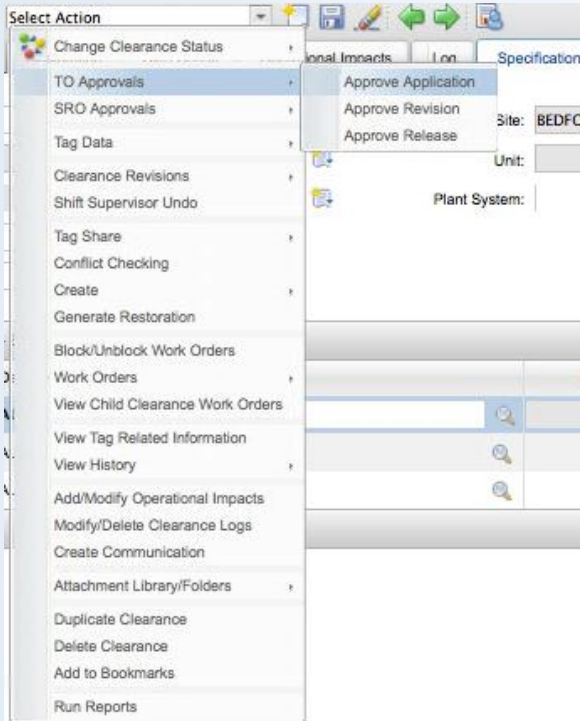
Select Action

Change Clearance Status
TO Approvals
SRO Approvals
Tag Data
Clearance Revisions
Shift Supervisor Undo
Tag Share
Conflict Checking
Create
Generate Restoration
Block/Unblock Work Orders
Work Orders
View Child Clearance Work Orders
View Tag Related Information
View History
Add/Modify Operational Impacts
Modify/Delete Clearance Logs
Create Communication
Attachment Library/Folders
Duplicate Clearance
Delete Clearance
Add to Bookmarks
Run Reports

Approve Application
Approve Revision
Approve Release

onal Impacts
Log
Specification

Site: BEDFC
Unit:
Plant System: